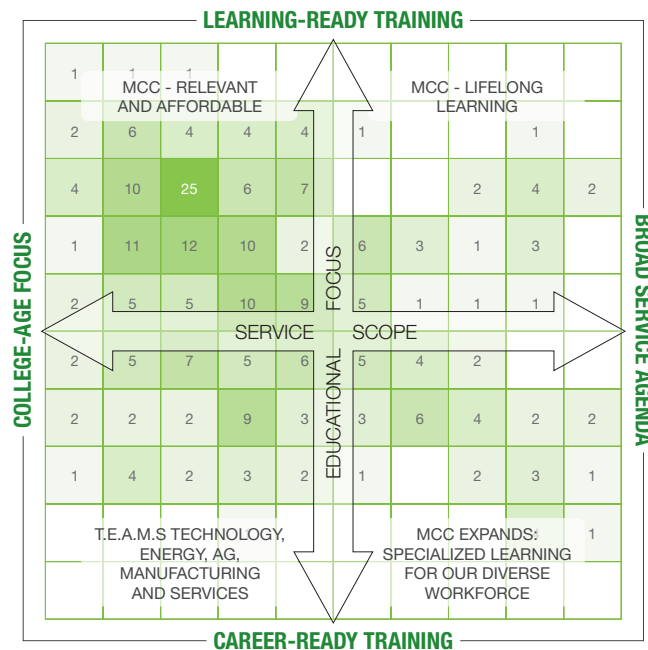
LEARNING-READY TRAINING

COLLEGE-AGE FOCUS

BROAD SERVICE AGENDA

CAREER-READY TRAINING

MCC - RELEVANT AND AFFORDABLE

MCC - LIFELONG LEARNING

T.E.A.M.S TECHNOLOGY, ENERGY, AG, MANUFACTURING AND SERVICES

MCC EXPANDS: SPECIALIZED LEARNING FOR OUR DIVERSE WORKFORCE

SERVICE SCOPE

EDUCATIONAL FOCUS

| 1 | 1 | 1 | | | | | | | |
|---|---|---|---|---|---|---|---|---|---|
| 2 | 6 | 4 | 4 | 4 | 1 | | | 1 | |
| 4 | 10 | 25 | 6 | 7 | | | 2 | 4 | 2 |
| 1 | 11 | 12 | 10 | 2 | 6 | 3 | 1 | 3 | |
| 2 | 5 | 5 | 10 | 9 | 5 | 1 | 1 | 1 | |
| 2 | 5 | 7 | 5 | 6 | 5 | 4 | 2 | | |
| 2 | 2 | 2 | 9 | 3 | 3 | 6 | 4 | 2 | 2 |
| 1 | 4 | 2 | 3 | 2 | 1 | | 2 | 3 | 1 |
| | | | | | | | | | 1 |